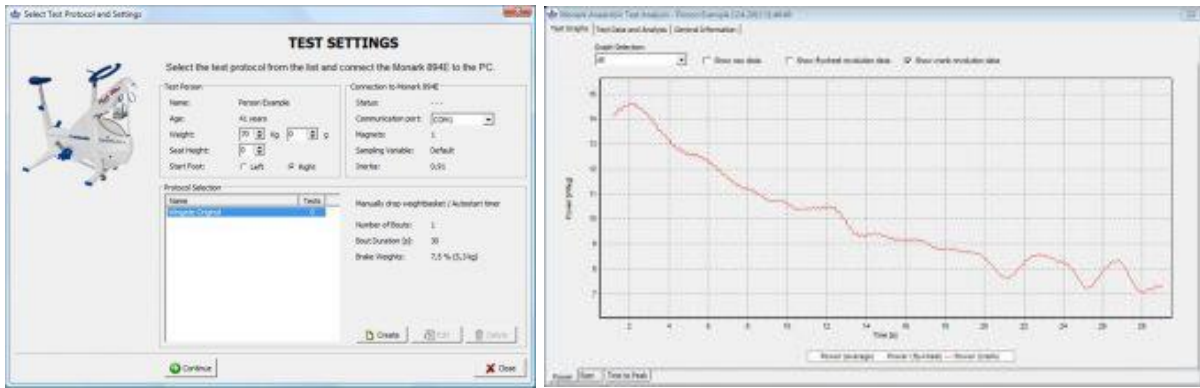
Select Test Protocol and Settings

TEST SETTINGS

Select the test protocol from the list and connect the Monark 894E to the PC.

Test Person

Name: Person Example

Age: 41 years

Weight: 70 kg 0 g

Seat Height: 0

Start Foot: Left Right

Connection to Monark 894E

Status: - - -

Communication port: COM1

Magnets: 1

Sampling Variable: Default

Inertia: 0,91

Protocol Selection

| Name | Tests |
|---|---|
| Wingate Original | 0 |

Manually drop weightbasket / Autostart timer

Number of Bouts: 1

Bout Duration (s): 30

Brake Weights: 7,5 % (5,3kg)

Create Edit Delete

Continue

Close

Monark Anaerobic Test Analysis - Person Example [24.2011 8:46:46]

Test Graphs | Test Data and Analysis | General Information

Graph Selection:

All

Show raw data

Show flywheel revolution data

Show crank revolution data

15

14

13

12

11

10

9

8

7

Power [W/kg]

2 4 6 8 10 12 14 16 18 20 22 24 26 28

Time [s]

Power (average) Power (flywheel) Power (crank)

Power Sum Time to Peak